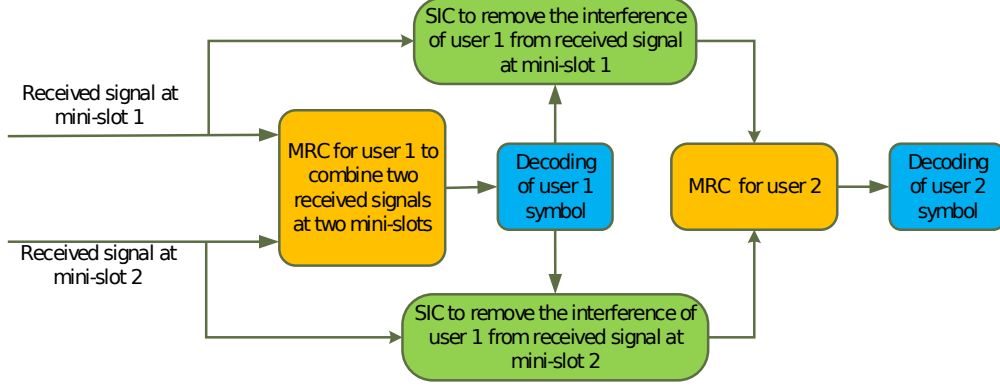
SIC to remove the interference of user 1 from received signal at mini-slot 1

Received signal at mini-slot 1

MRC for user 1 to combine two received signals at two mini-slots

Decoding of user 1 symbol

MRC for user 2

Decoding of user 2 symbol

Received signal at mini-slot 2

SIC to remove the interference of user 1 from received signal at mini-slot 2